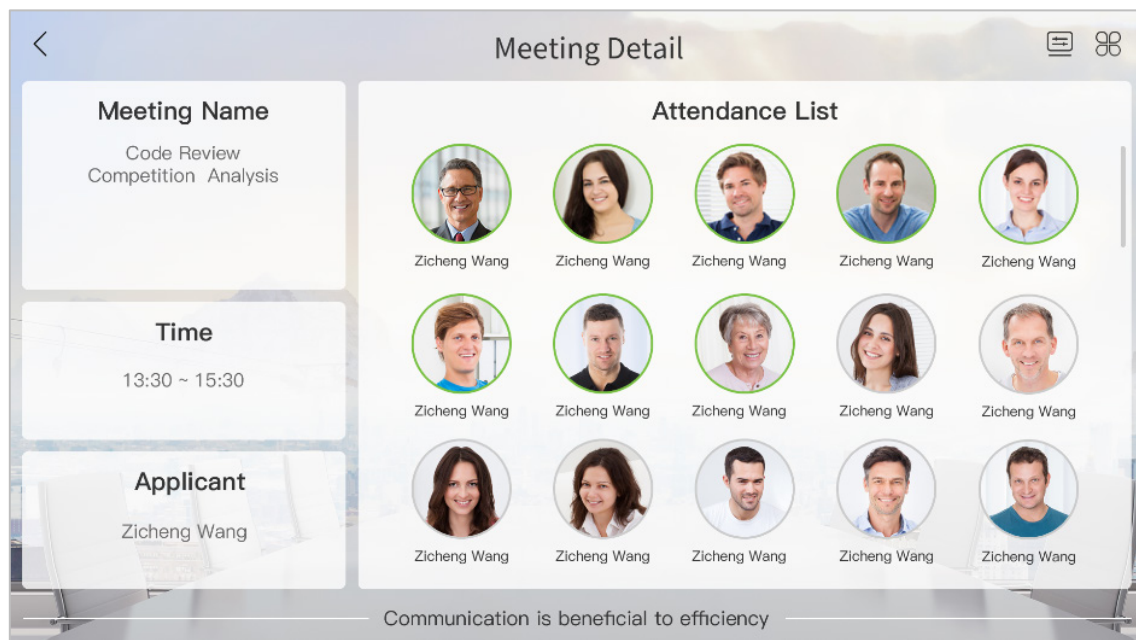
Meeting Detail

Meeting Name

Code Review
Competition Analysis

Time

13:30 ~ 15:30

Applicant

Zicheng Wang

Attendance List

Zicheng Wang
Zicheng Wang
Zicheng Wang
Zicheng Wang
Zicheng Wang
Zicheng Wang
Zicheng Wang
Zicheng Wang
Zicheng Wang
Zicheng Wang
Zicheng Wang
Zicheng Wang
Zicheng Wang
Zicheng Wang
Zicheng Wang

Communication is beneficial to efficiency